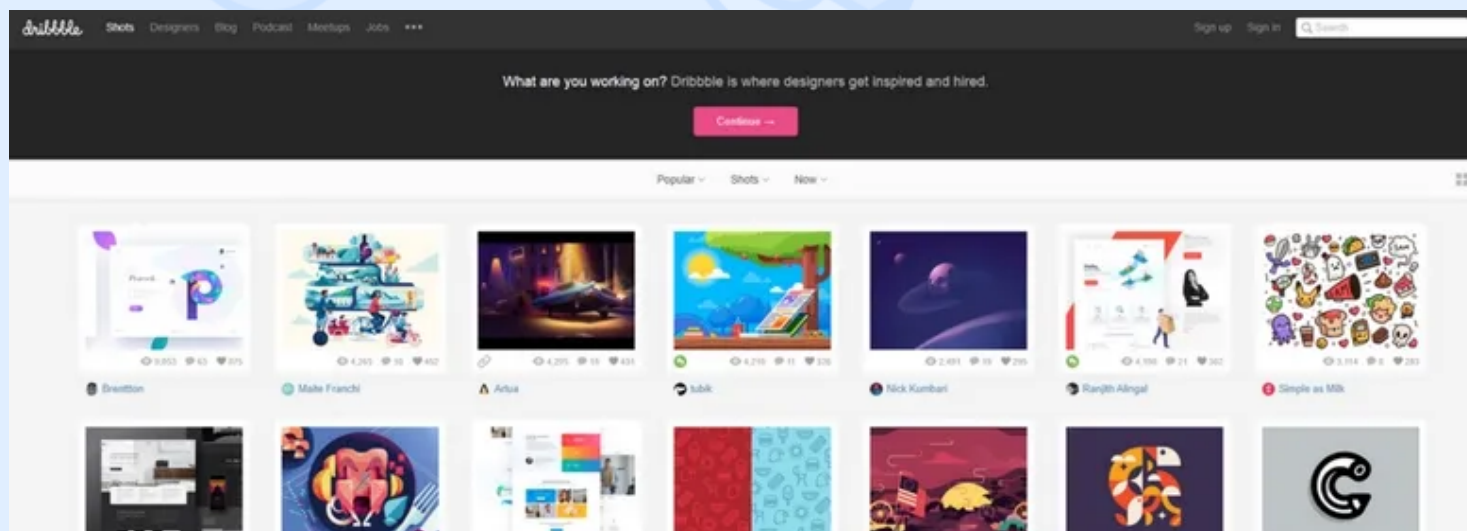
dribbble Shots Designers Blog Podcast Meetups Jobs •••

Sign up Sign in Search

What are you working on? Dribbble is where designers get inspired and hired.

Continue →

Popular Shots Now

P

9,853 63 875

Brenttton

4,265 16 402

Maite Franchi

4,205 15 431

Artua

4,210 11 326

tubik

2,491 19 295

Nick Kumbari

4,198 21 362

Ranjith Alingal

3,314 8 283

Simple as Milk